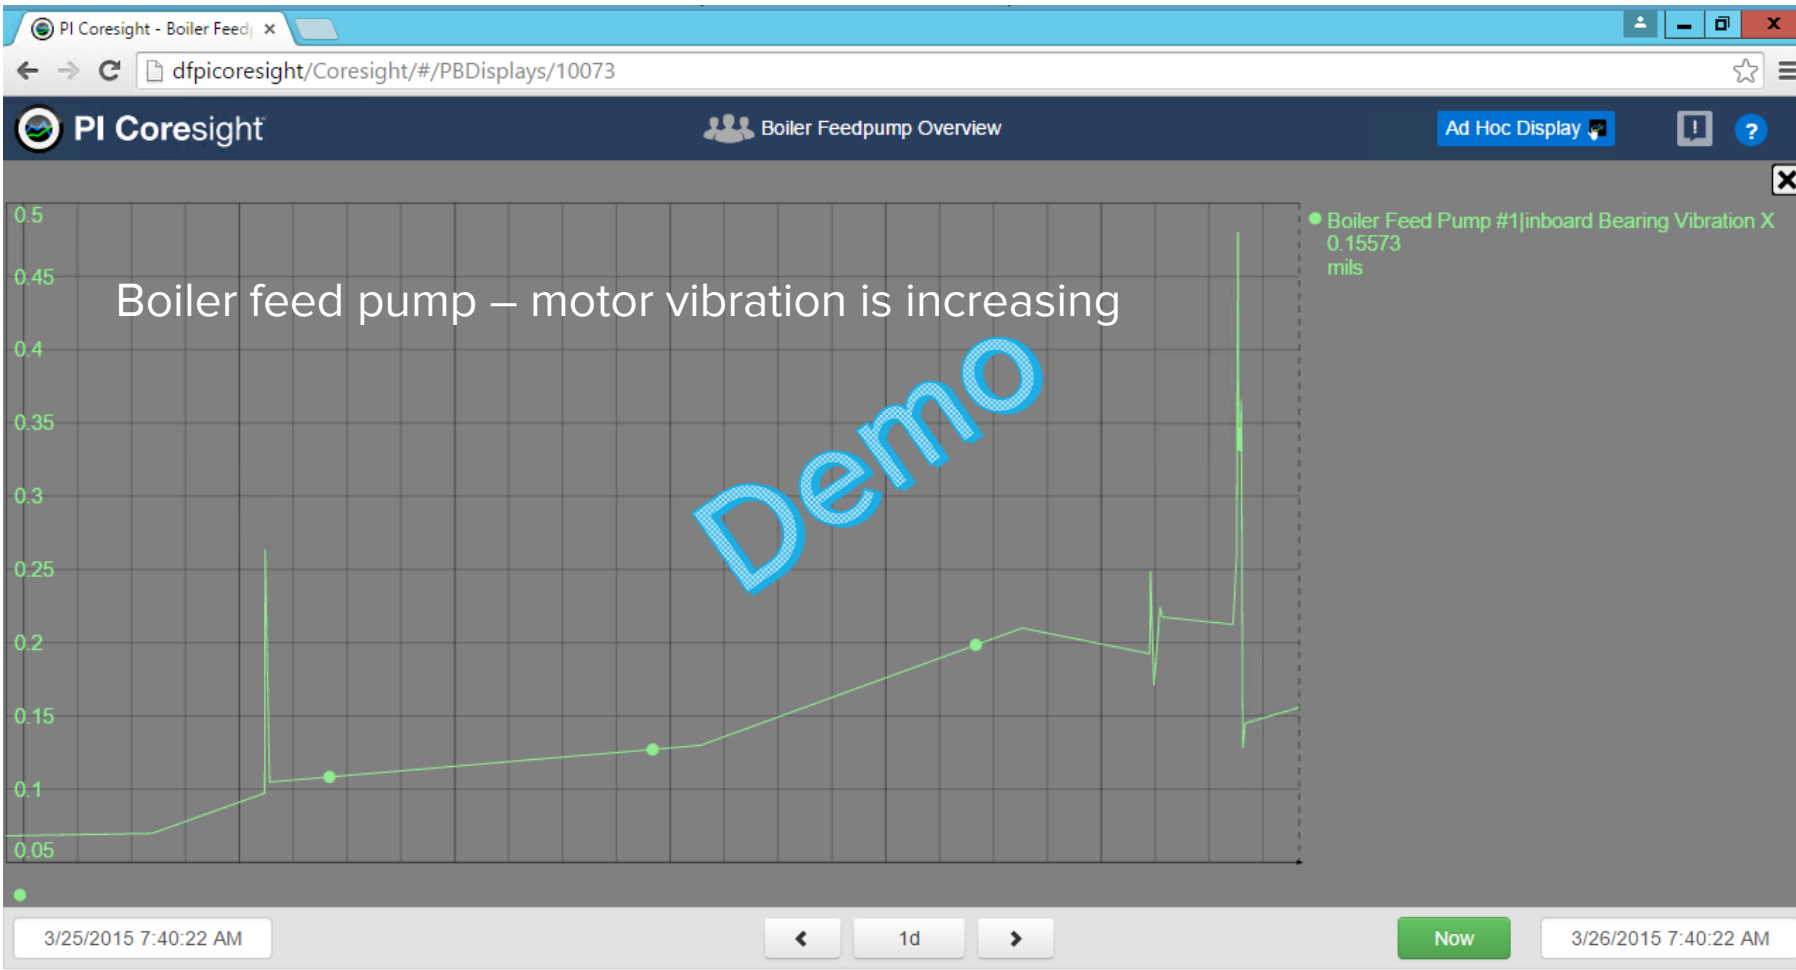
PI Coresight - Boiler Feed ×

dfpicoresight/Coresight/#/PBDisplays/10073

PI Coresight

Boiler Feedpump Overview

Ad Hoc Display

?

0.5
0.45
0.4
0.35
0.3
0.25
0.2
0.15
0.1
0.05

Boiler feed pump – motor vibration is increasing

Demo

Boiler Feed Pump #1|inboard Bearing Vibration X
0.15573
mils

3/25/2015 7:40:22 AM

1d

Now

3/26/2015 7:40:22 AM